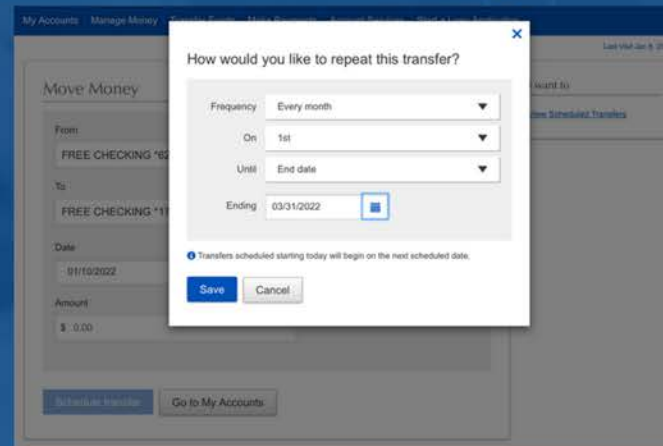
My Accounts Manage Money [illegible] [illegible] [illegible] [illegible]

Last Visit Jan 8, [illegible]

Move Money

From

FREE CHECKING *62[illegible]

To

FREE CHECKING *11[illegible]

Date

01/10/2022

Amount

$ 0.00

Schedule transfer

Go to My Accounts

I want to

View Scheduled Transfers

×

How would you like to repeat this transfer?

Frequency Every month

On 1st

Until End date

Ending 03/31/2022

Transfers scheduled starting today will begin on the next scheduled date.

Save

Cancel